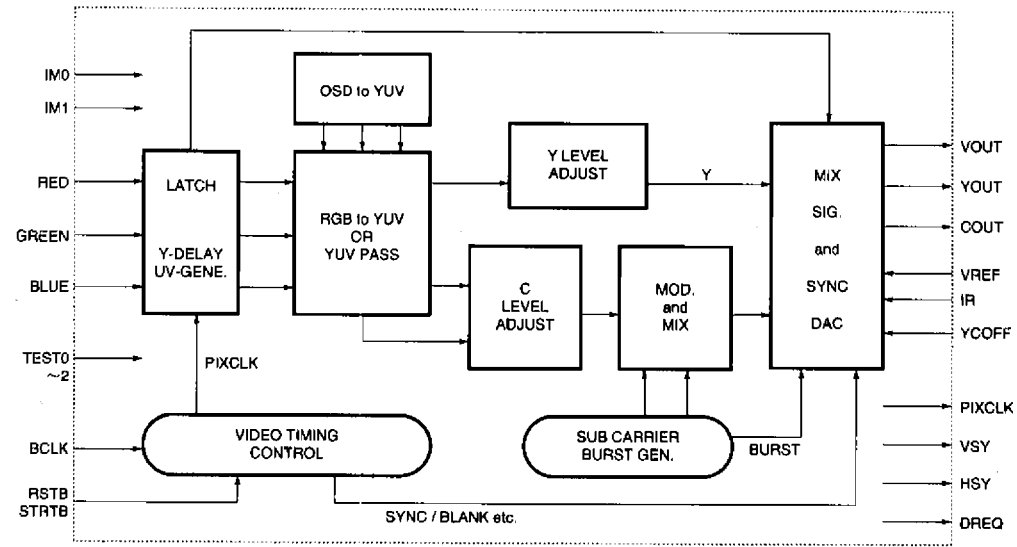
IM0
IM1
RED
GREEN
BLUE
TEST0 ~2
BCLK
RSTB
STRTB

LATCH
Y-DELAY
UV-GENE.

PIXCLK

OSD to YUV

RGB to YUV
OR
YUV PASS

Y LEVEL
ADJUST

Y

C
LEVEL
ADJUST

MOD.
and
MIX

VIDEO TIMING
CONTROL

SUB CARRIER
BURST GEN.

BURST

SYNC / BLANK etc.

MIX
SIG.
and
SYNC
DAC

VOUT
YOUT
COUT
VREF
IR
YCOFF
PIXCLK
VSY
HSY
DREQ